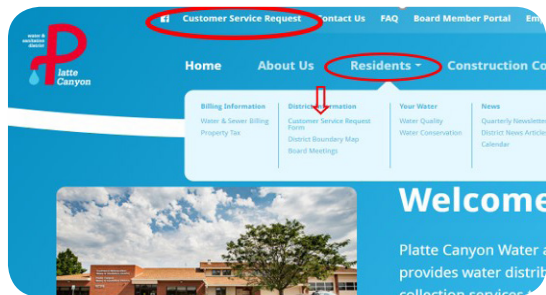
water & sanitation district

Platte Canyon

Customer Service Request Contact Us FAQ Board Member Portal Em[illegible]

Home About Us Residents Construction Co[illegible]

Billing Informaton
Water & Sewer Billing
Property Tax

District Information
Customer Service Request Form
District Boundary Map
Board Meetings

Your Water
Water Quality
Water Conservation

News
Quarterly Newslette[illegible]
District News Article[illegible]
Calendar

Welcom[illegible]

Platte Canyon Water a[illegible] provides water distrib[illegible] collection services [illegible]